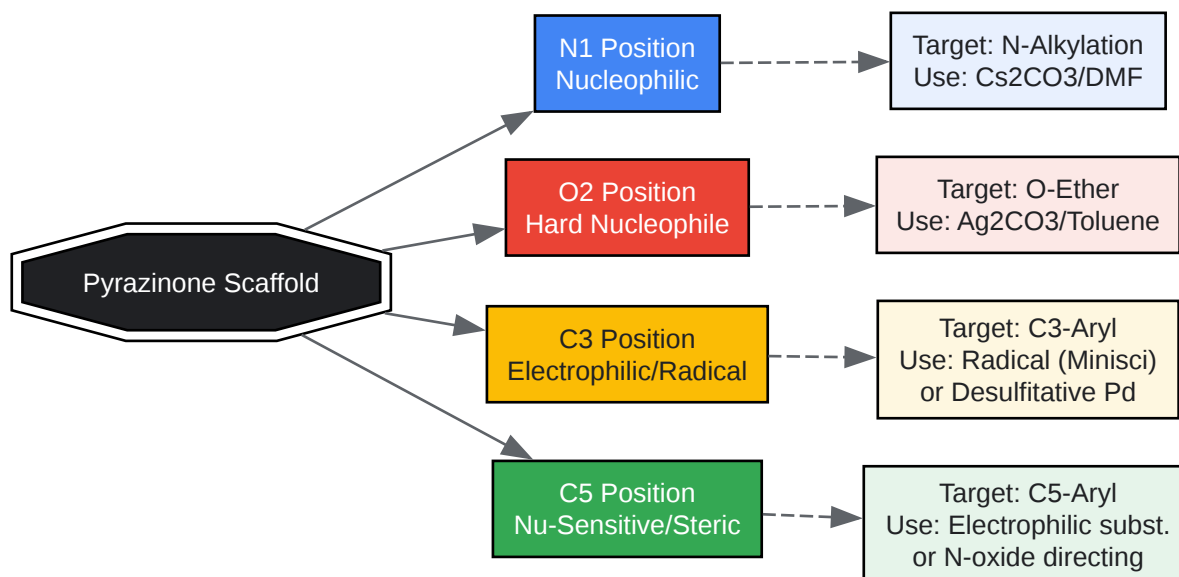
Pyrazinone Scaffold

N1 Position
Nucleophilic

Target: N-Alkylation
Use: Cs2CO3/DMF

O2 Position
Hard Nucleophile

Target: O-Ether
Use: Ag2CO3/Toluene

C3 Position
Electrophilic/Radical

Target: C3-Aryl
Use: Radical (Minisci)
or Desulfitative Pd

C5 Position
Nu-Sensitive/Steric

Target: C5-Aryl
Use: Electrophilic subst.
or N-oxide directing